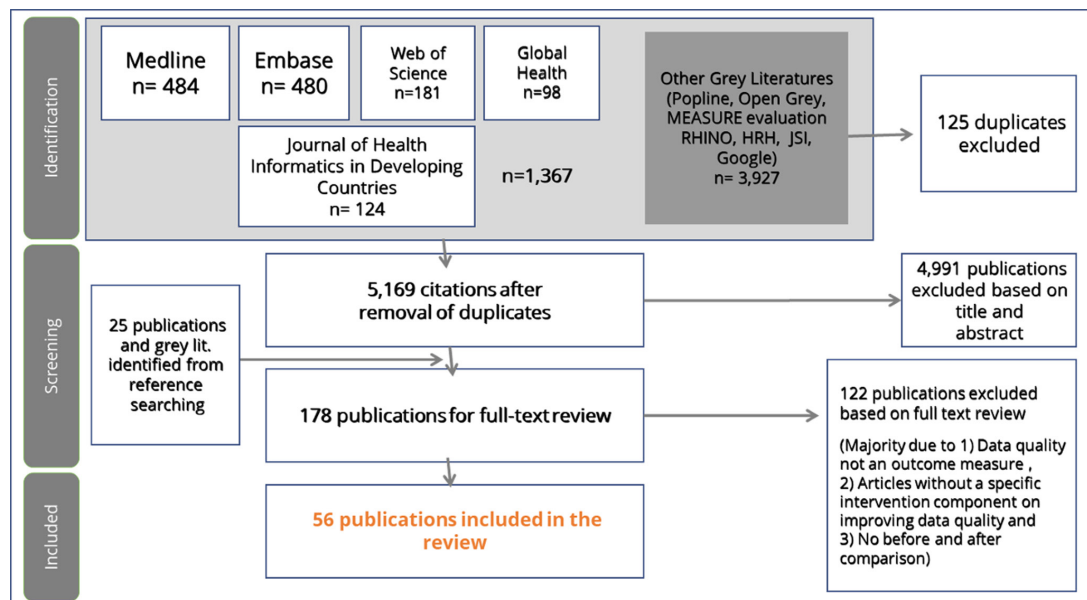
Identification

Medline
n= 484

Embase
n= 480

Web of Science
n=181

Global Health
n=98

Journal of Health Informatics in Developing Countries
n= 124

n=1,367

Other Grey Literatures (Popline, Open Grey, MEASURE evaluation RHINO, HRH, JSI, Google)
n= 3,927

125 duplicates excluded

Screening

5,169 citations after removal of duplicates

4,991 publications excluded based on title and abstract

25 publications and grey lit. identified from reference searching

178 publications for full-text review

122 publications excluded based on full text review

(Majority due to 1) Data quality not an outcome measure ,
2) Articles without a specific intervention component on improving data quality and
3) No before and after comparison)

Included

56 publications included in the review